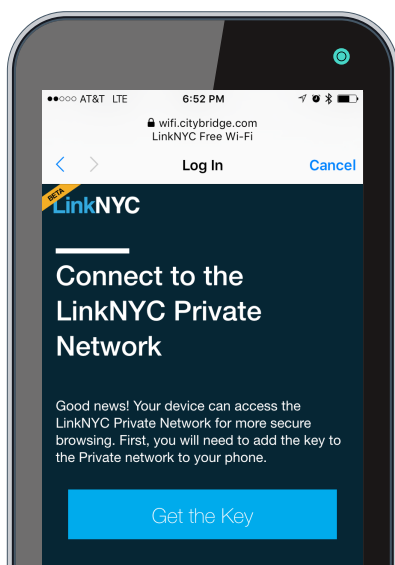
●●○○○ AT&T LTE 6:52 PM

wifi.citybridge.com
LinkNYC Free Wi-Fi

Log In Cancel

BETA
LinkNYC

Connect to the LinkNYC Private Network

Good news! Your device can access the LinkNYC Private Network for more secure browsing. First, you will need to add the key to the Private network to your phone.

Get the Key